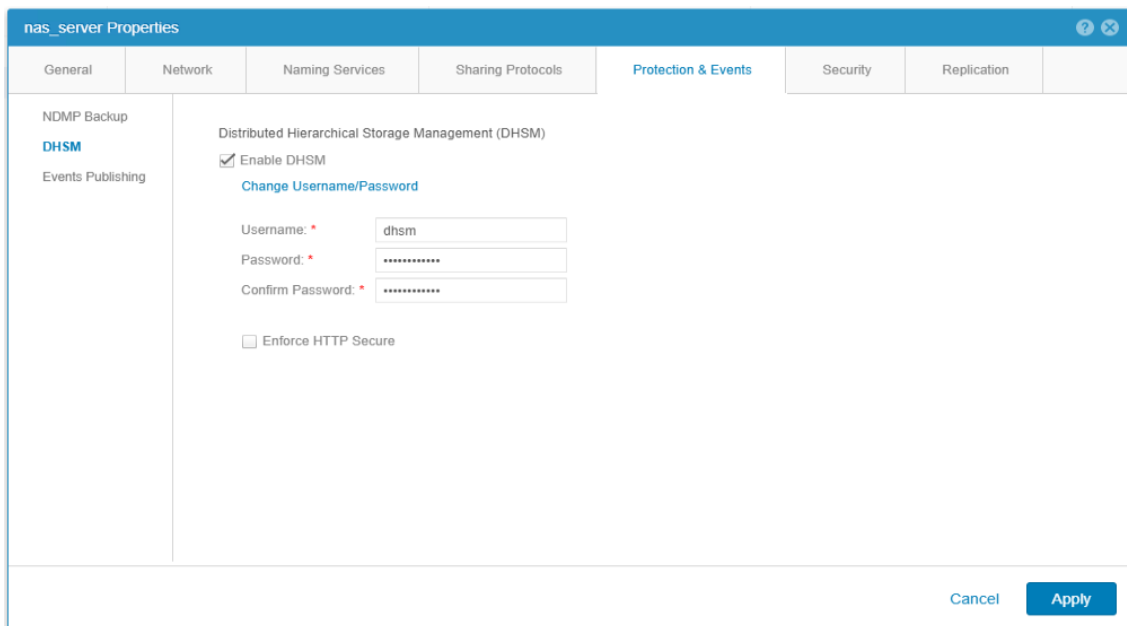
nas_server Properties

General | Network | Naming Services | Sharing Protocols | Protection & Events | Security | Replication

NDMP Backup
DHSM
Events Publishing

Distributed Hierarchical Storage Management (DHSM)

Enable DHSM

Change Username/Password

Username: * dhsm
Password: * ••••••••••••
Confirm Password: * ••••••••••••

Enforce HTTP Secure

Cancel
Apply